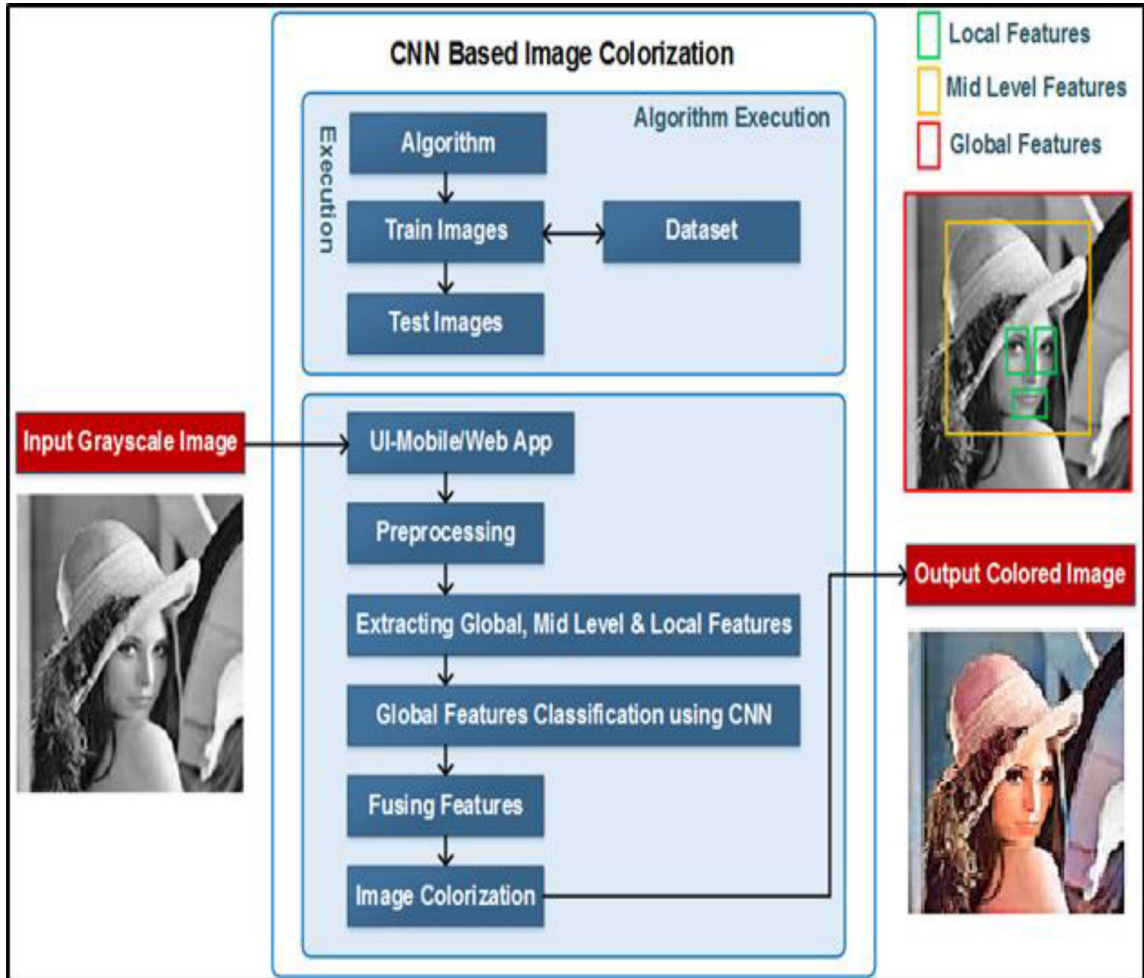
CNN Based Image Colorization

Local Features
Mid Level Features
Global Features

Execution

Algorithm Execution

Algorithm

Train Images

Dataset

Test Images

Input Grayscale Image

UI-Mobile/Web App

Preprocessing

Extracting Global, Mid Level & Local Features

Global Features Classification using CNN

Fusing Features

Image Colorization

Output Colored Image